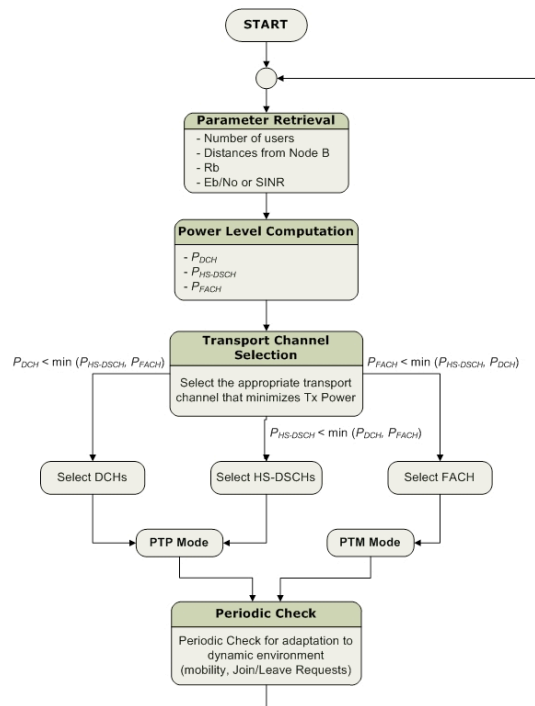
START

Parameter Retrieval
- Number of users
- Distances from Node B
- Rb
- Eb/No or SINR

Power Level Computation
- $P_{DCH}$
- $P_{HS\text{-}DSCH}$
- $P_{FACH}$

Transport Channel Selection
Select the appropriate transport channel that minimizes Tx Power

$P_{DCH}$ < min ($P_{HS\text{-}DSCH}$, $P_{FACH}$)

$P_{FACH}$ < min ($P_{HS\text{-}DSCH}$, $P_{DCH}$)

$P_{HS\text{-}DSCH}$ < min ($P_{DCH}$, $P_{FACH}$)

Select DCHs

Select HS-DSCHs

Select FACH

PTP Mode

PTM Mode

Periodic Check
Periodic Check for adaptation to dynamic environment (mobility, Join/Leave Requests)